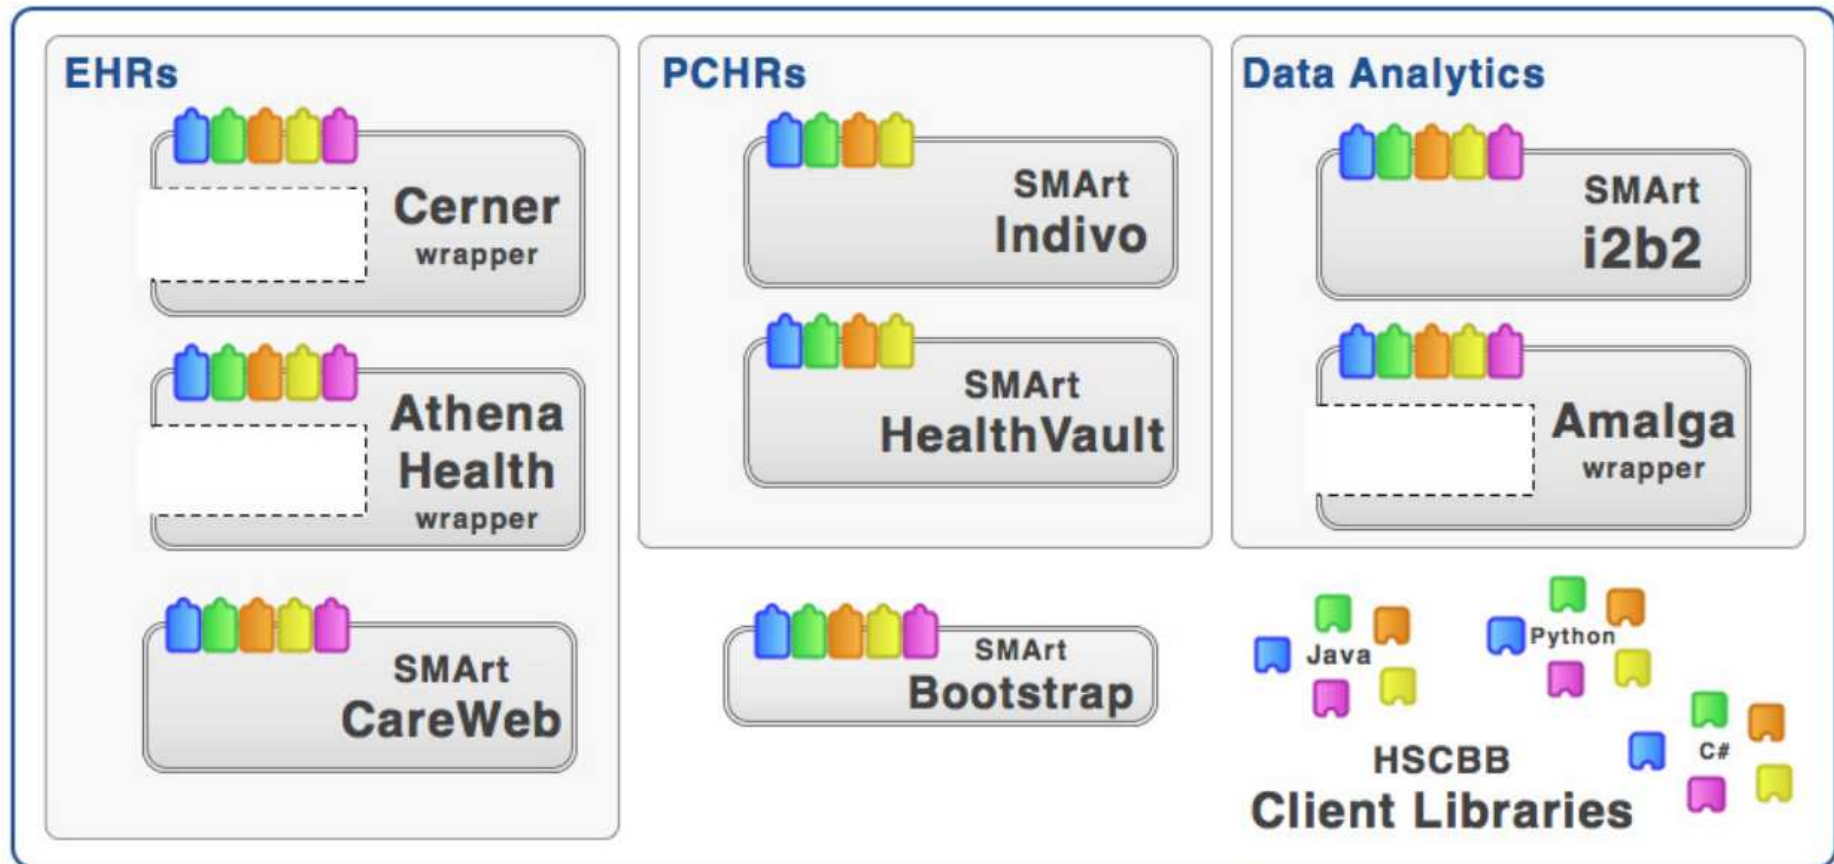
EHRs

Cerner wrapper

Athena Health wrapper

SMArt CareWeb

PCHRs

SMArt Indivo

SMArt HealthVault

SMArt Bootstrap

Data Analytics

SMArt i2b2

Amalga wrapper

Java

Python

C#

HSCBB Client Libraries